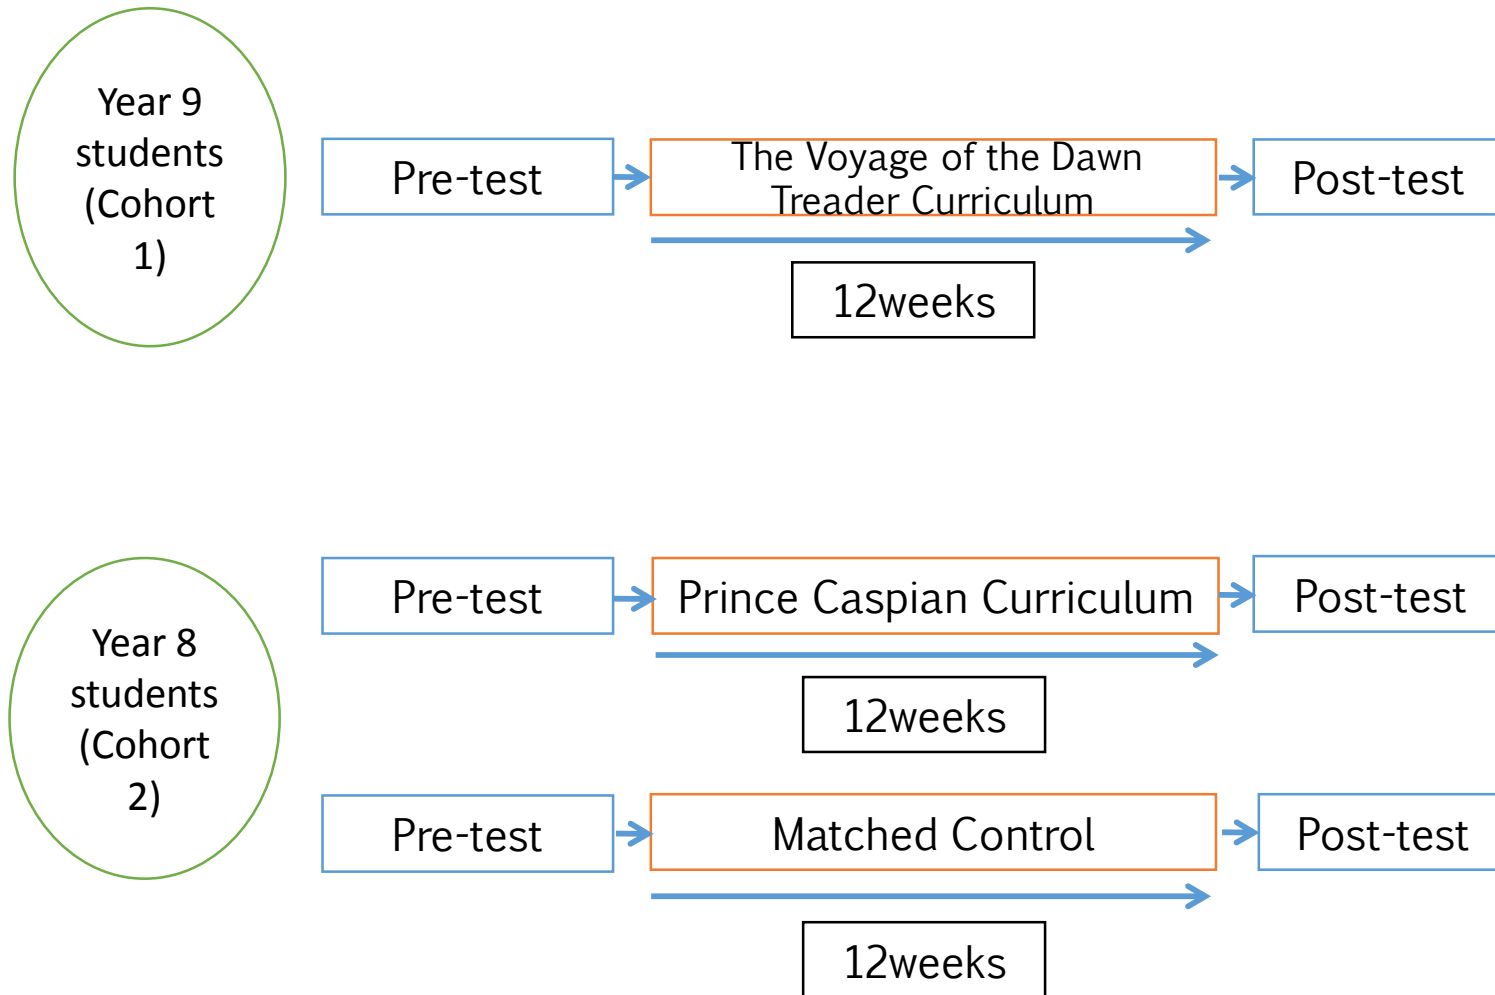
Year 9 students (Cohort 1)

Pre-test

The Voyage of the Dawn Treader Curriculum

Post-test

12weeks

Year 8 students (Cohort 2)

Pre-test

Prince Caspian Curriculum

Post-test

12weeks

Pre-test

Matched Control

Post-test

12weeks